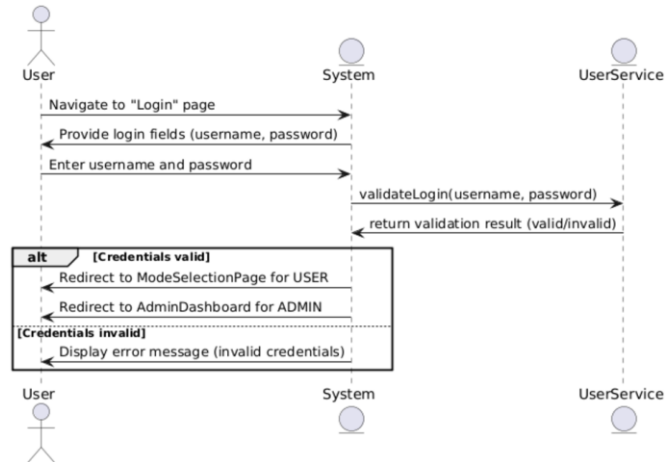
User

System

UserService

Navigate to "Login" page

Provide login fields (username, password)

Enter username and password

validateLogin(username, password)

return validation result (valid/invalid)

alt [Credentials valid]

Redirect to ModeSelectionPage for USER

Redirect to AdminDashboard for ADMIN

[Credentials invalid]

Display error message (invalid credentials)

User

System

UserService